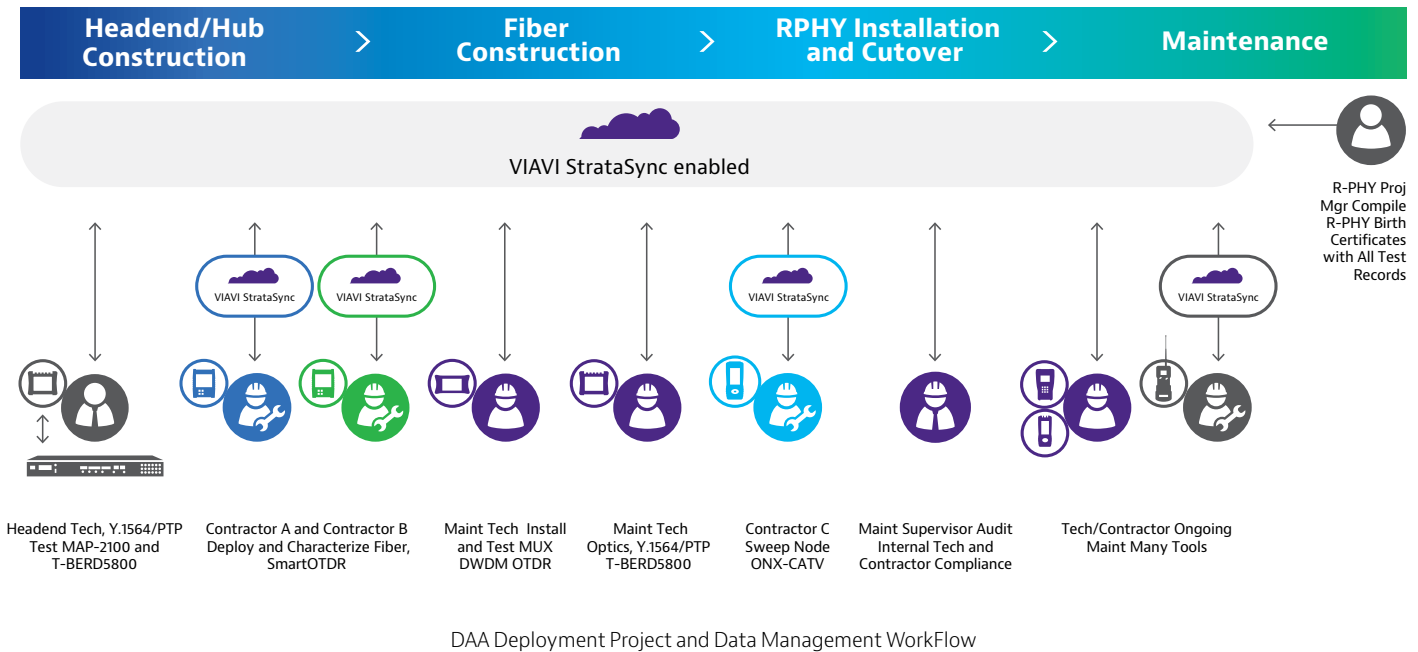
Headend/Hub Construction > Fiber Construction > RPHY Installation and Cutover > Maintenance

VIAVI StrataSync enabled

R-PHY Proj Mgr Compile R-PHY Birth Certificates with All Test Records

VIAVI StrataSync

VIAVI StrataSync

VIAVI StrataSync

VIAVI StrataSync

Headend Tech, Y.1564/PTP Test MAP-2100 and T-BERD5800

Contractor A and Contractor B Deploy and Characterize Fiber, SmartOTDR

Maint Tech Install and Test MUX DWDM OTDR

Maint Tech Optics, Y.1564/PTP T-BERD5800

Contractor C Sweep Node ONX-CATV

Maint Supervisor Audit Internal Tech and Contractor Compliance

Tech/Contractor Ongoing Maint Many Tools

DAA Deployment Project and Data Management WorkFlow